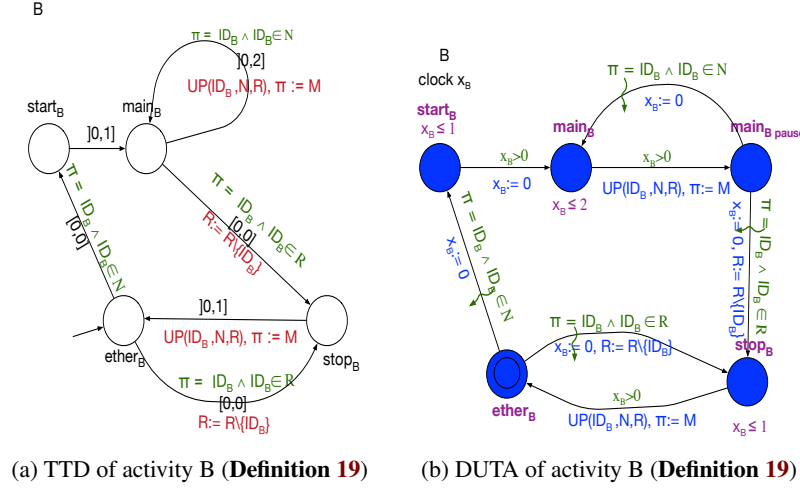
B

$\pi = ID_B \wedge ID_B \in N$
]0,2]
UP($ID_B$,N,R), $\pi$ := M

start$_B$
main$_B$
]0,1]

$\pi = ID_B \wedge ID_B \in R$
[0,0]
R:= R\{$ID_B$}

$\pi = ID_B \wedge ID_B \in N$
[0,0]

]0,1]
UP($ID_B$,N,R), $\pi$ := M
ether$_B$
stop$_B$

$\pi = ID_B \wedge ID_B \in R$
[0,0]
R:= R\{$ID_B$}

(a) TTD of activity B (**Definition 19**)

B
clock $x_B$

$\pi = ID_B \wedge ID_B \in N$
$x_B$:= 0

start$_B$
$x_B \leq 1$
main$_B$
main$_B$ $_{pause}$

$x_B$>0
$x_B$:= 0
$x_B \leq 2$

$x_B$>0
UP($ID_B$,N,R), $\pi$:= M

$\pi = ID_B \wedge ID_B \in R$
$x_B$:= 0, R:= R\{$ID_B$}

$\pi = ID_B \wedge ID_B \in N$
$x_B$:= 0

$\pi = ID_B \wedge ID_B \in R$
$x_B$:= 0, R:= R\{$ID_B$}

stop$_B$
ether$_B$

$x_B$>0
UP($ID_B$,N,R), $\pi$:= M
$x_B \leq 1$

(b) DUTA of activity B (**Definition 19**)